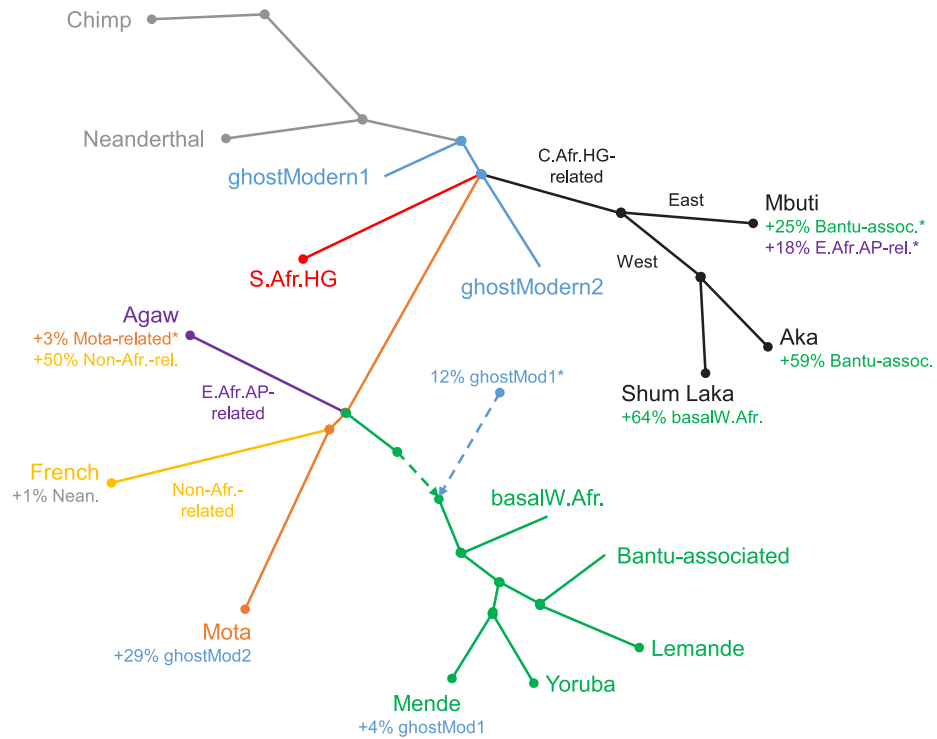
Chimp

Neanderthal

ghostModern1

C.Afr.HG-related

East

Mbuti
+25% Bantu-assoc.*
+18% E.Afr.AP-rel.*

West

S.Afr.HG

ghostModern2

Agaw
+3% Mota-related*
+50% Non-Afr.-rel.

Aka
+59% Bantu-assoc.

12% ghostMod1*

Shum Laka
+64% basalW.Afr.

E.Afr.AP-related

French
+1% Nean.

Non-Afr.-related

basalW.Afr.

Bantu-associated

Mota
+29% ghostMod2

Lemande

Yoruba

Mende
+4% ghostMod1